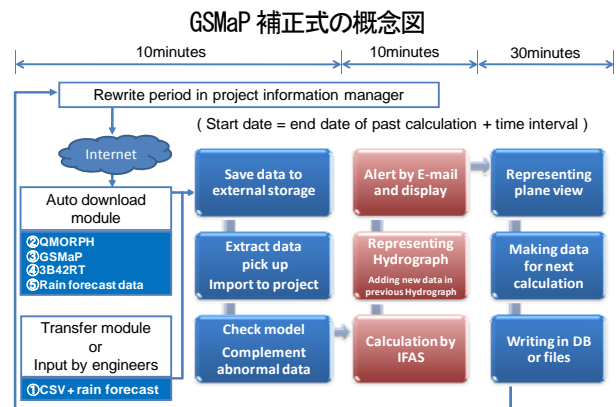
GSMaP 補正式の概念図

10minutes

10minutes

30minutes

Rewrite period in project information manager

( Start date = end date of past calculation + time interval )

Internet

Auto download module

②QMORPH
③GSMaP
④3B42RT
⑤Rain forecast data

Transfer module or Input by engineers

①CSV＋rain forecast

Save data to external storage

Extract data pick up Import to project

Check model Complement abnormal data

Alert by E-mail and display

Representing Hydrograph

Adding new data in previous Hydrograph

Calculation by IFAS

Representing plane view

Making data for next calculation

Writing in DB or files